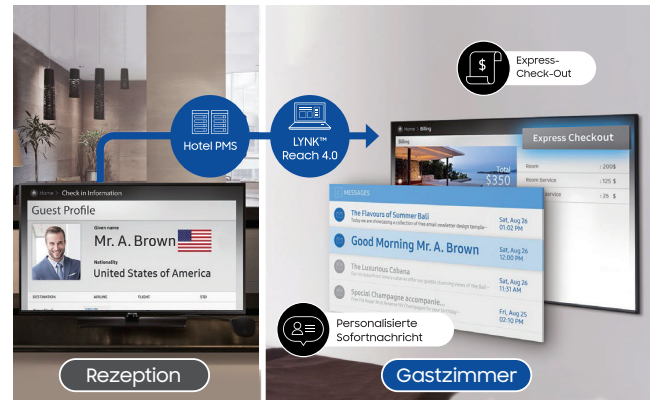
Express-Check-Out

Hotel PMS

LYNK™ Reach 4.0

Home > Billing

Billing

Express Checkout

Total $350

Room : 200$

Room Service : 125 $

Service : 25 $

MESSAGES

The Flavours of Summer Bali

Sat, Aug 26 01:02 PM

Good Morning Mr. A. Brown

Sat, Aug 26 12:00 PM

The Luxurious Cabana

Sat, Aug 26 11:31 AM

Special Champagne accompanie...

Fri, Aug 25 02:10 PM

Home > Check in Information

Guest Profile

Given name

Mr. A. Brown

Nationality

United States of America

DESTINATION AIRLINE FLIGHT STD

Personalisierte Sofortnachricht

Rezeption

Gastzimmer